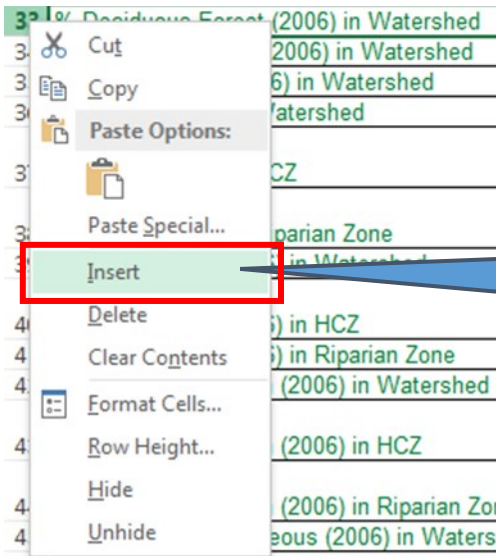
33 % Deciduous Forest (2006) in Watershed
34 2006) in Watershed
3 6) in Watershed
36 Watershed
37 HCZ
3 Riparian Zone
3 ) in Watershed
4 6) in HCZ
4 6) in Riparian Zone
4 (2006) in Watershed
4 (2006) in HCZ
4 (2006) in Riparian Zon
4 eous (2006) in Waters

Cut
Copy
Paste Options:
Paste Special...
Insert
Delete
Clear Contents
Format Cells...
Row Height...
Hide
Unhide